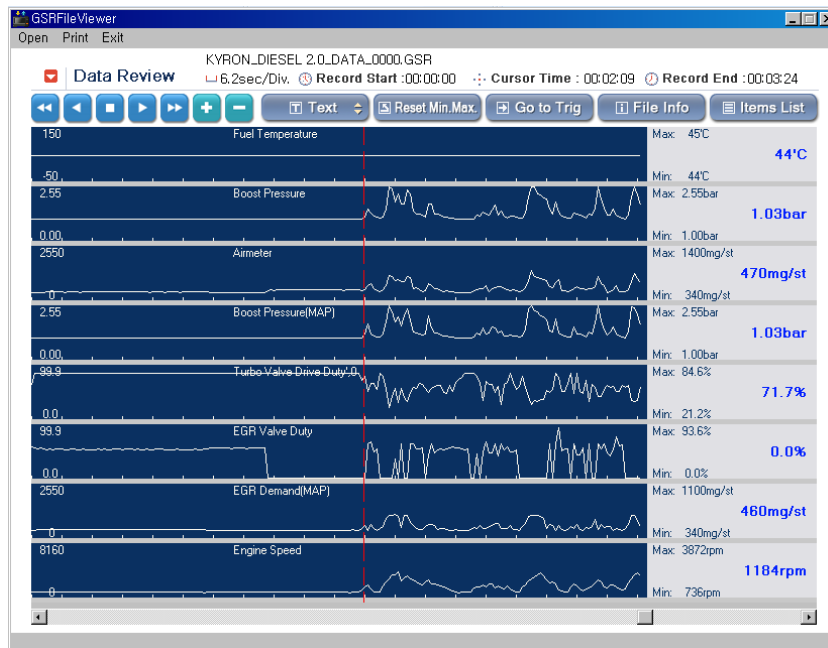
GSRFileViewer
Open Print Exit

Data Review
KYRON_DIESEL 2.0_DATA_0000.GSR
6.2sec/Div. Record Start :00:00:00 Cursor Time : 00:02:09 Record End :00:03:24

Text Reset Min.Max. Go to Trig File Info Items List

150 Fuel Temperature
-50
Max: 45'C
44'C
Min: 44'C

2.55 Boost Pressure
0.00
Max: 2.55bar
1.03bar
Min: 1.00bar

2550 Airmeter
0
Max: 1400mg/st
470mg/st
Min: 340mg/st

2.55 Boost Pressure(MAP)
0.00
Max: 2.55bar
1.03bar
Min: 1.00bar

99.9 Turbo Valve Drive Duty'.0
0.0
Max: 84.6%
71.7%
Min: 21.2%

99.9 EGR Valve Duty
0.0
Max: 93.6%
0.0%
Min: 0.0%

2550 EGR Demand(MAP)
0
Max: 1100mg/st
460mg/st
Min: 340mg/st

8160 Engine Speed
0
Max: 3872rpm
1184rpm
Min: 736rpm